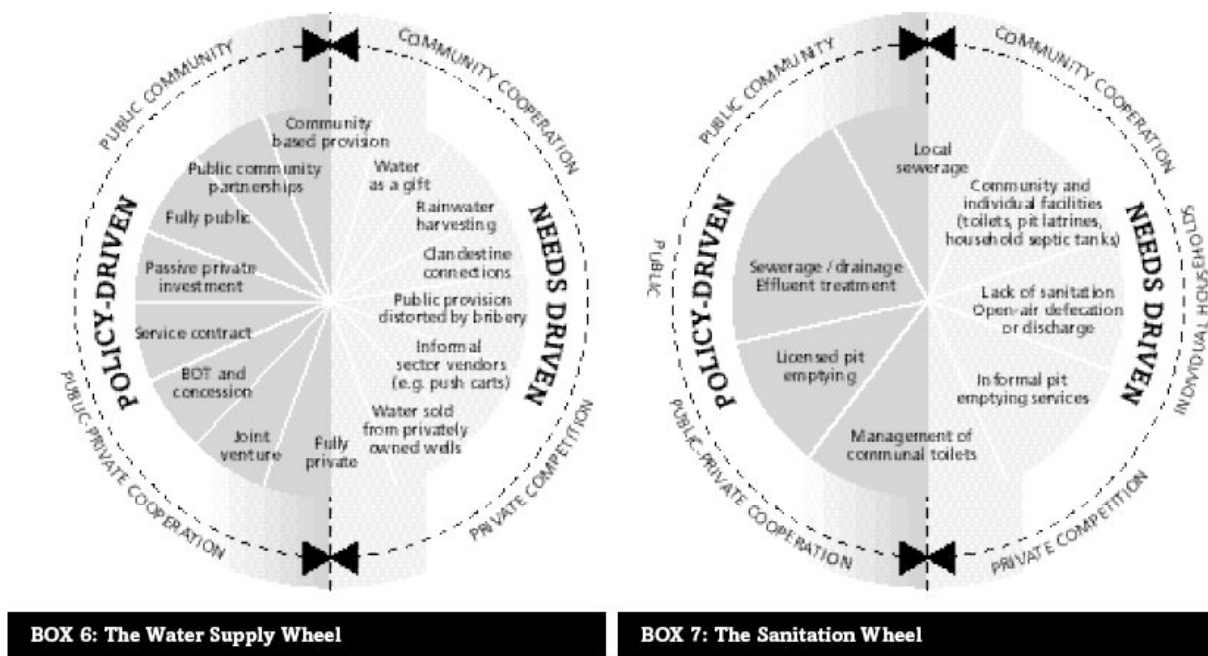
PUBLIC COMMUNITY

COMMUNITY COOPERATION

POLICY-DRIVEN

NEEDS DRIVEN

Community based provision

Public community partnerships

Fully public

Passive private investment

Service contract

BOT and concession

Joint venture

Fully private

Water as a gift

Rainwater harvesting

Clandestine connections

Public provision distorted by bribery

Informal sector vendors (e.g. push carts)

Water sold from privately owned wells

PUBLIC-PRIVATE COOPERATION

PRIVATE COMPETITION

BOX 6: The Water Supply Wheel

PUBLIC COMMUNITY

COMMUNITY COOPERATION

PUBLIC

INDIVIDUAL HOUSEHOLDS

POLICY-DRIVEN

NEEDS DRIVEN

Local sewerage

Community and individual facilities (toilets, pit latrines, household septic tanks)

Sewerage / drainage Effluent treatment

Lack of sanitation Open-air defecation or discharge

Licensed pit emptying

Informal pit emptying services

Management of communal toilets

PUBLIC-PRIVATE COOPERATION

PRIVATE COMPETITION

BOX 7: The Sanitation Wheel